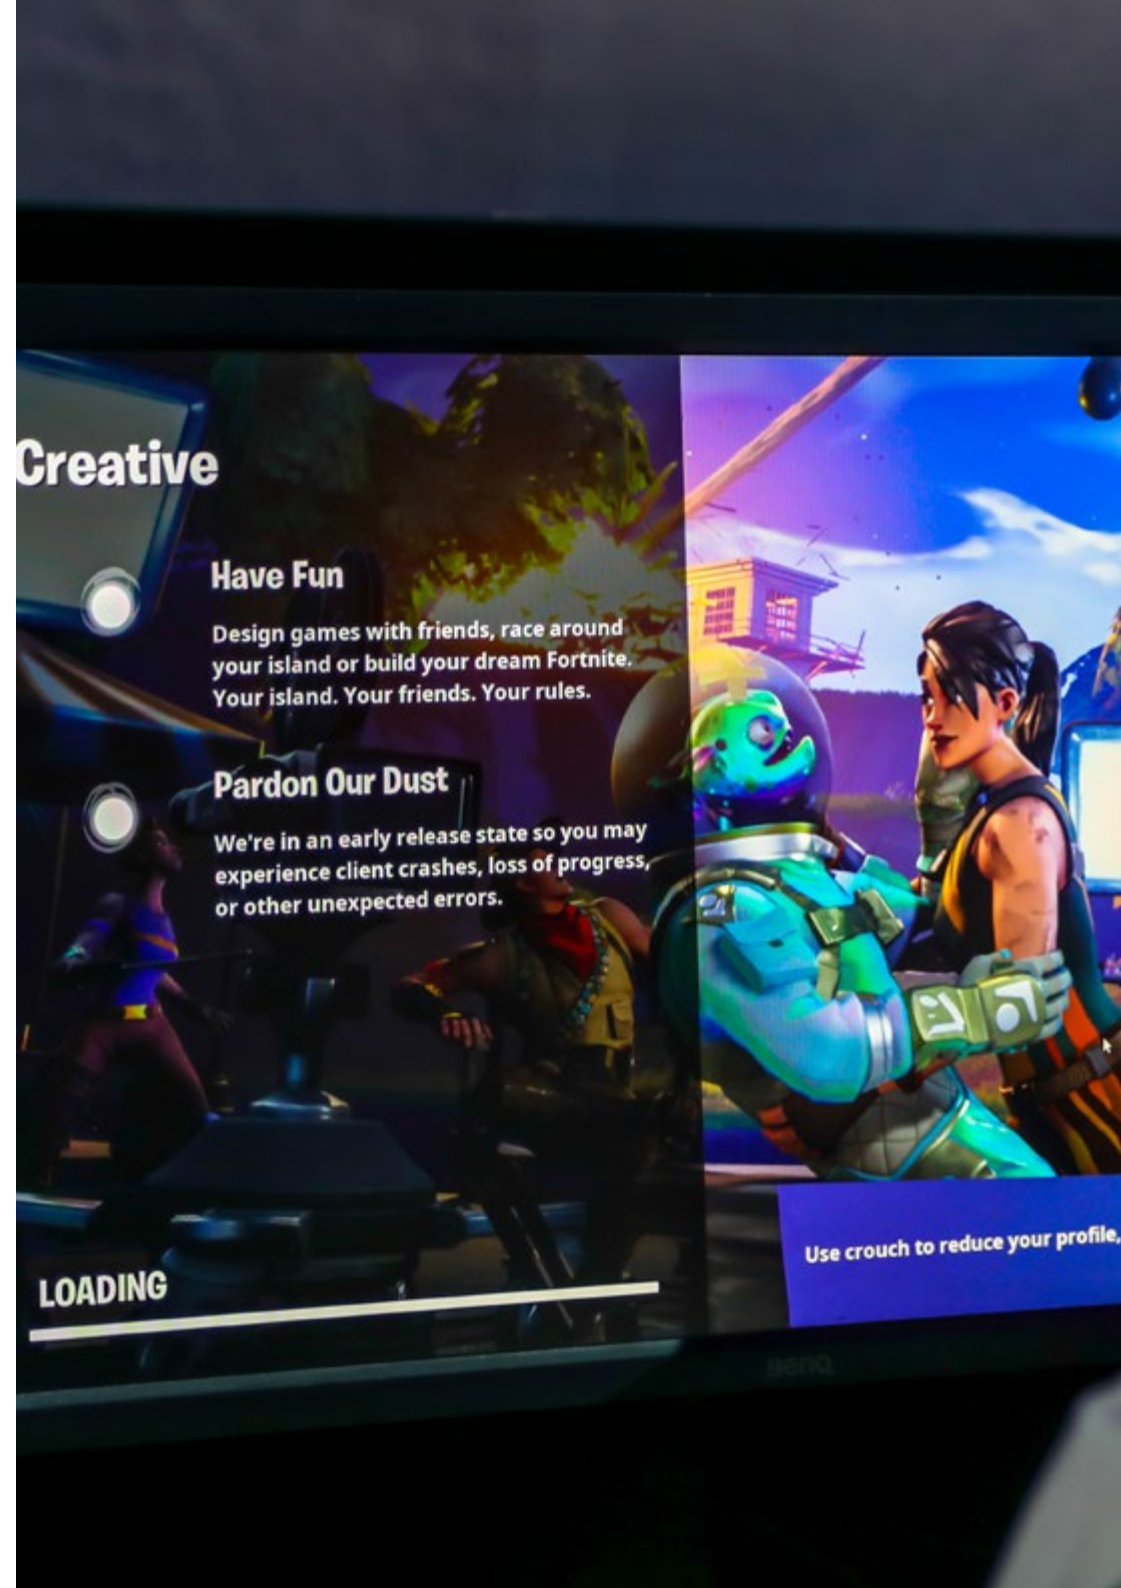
Creative

Have Fun

Design games with friends, race around your island or build your dream Fortnite. Your island. Your friends. Your rules.

Pardon Our Dust

We're in an early release state so you may experience client crashes, loss of progress, or other unexpected errors.

Use crouch to reduce your profile,

LOADING

benq